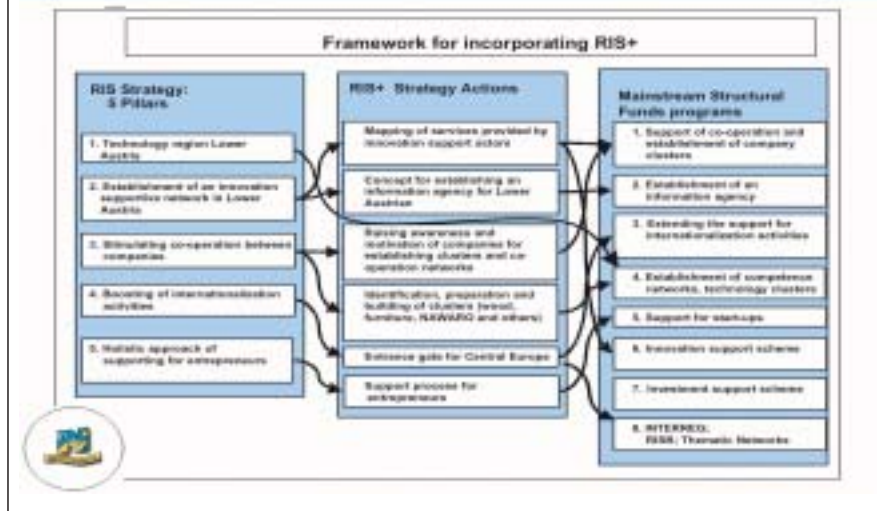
Framework for incorporating RIS+

RIS Strategy: 5 Pillars

1. Technology region Lower Austria

2. Establishment of an innovation supportive network in Lower Austria

3. Stimulating co-operation between companies

4. Boosting of internationalisation activities

5. Holistic approach of supporting for entrepreneurs

RIS+ Strategy Actions

Mapping of services provided by innovation support actors

Concept for establishing an information agency for Lower Austria

Raising awareness and motivation of companies for establishing clusters and co-operation networks

Identification, preparation and building of clusters (wood, furniture, NAWARO and others)

Entrance gate for Central Europe

Support process for entrepreneurs

Mainstream Structural Funds programs

1. Support of co-operation and establishment of company clusters

2. Establishment of an information agency

3. Extending the support for internationalization activities

4. Establishment of competence networks, technology clusters

5. Support for start-ups

6. Innovation support scheme

7. Investment support scheme

8. INTERREG; RISE; Thematic Networks